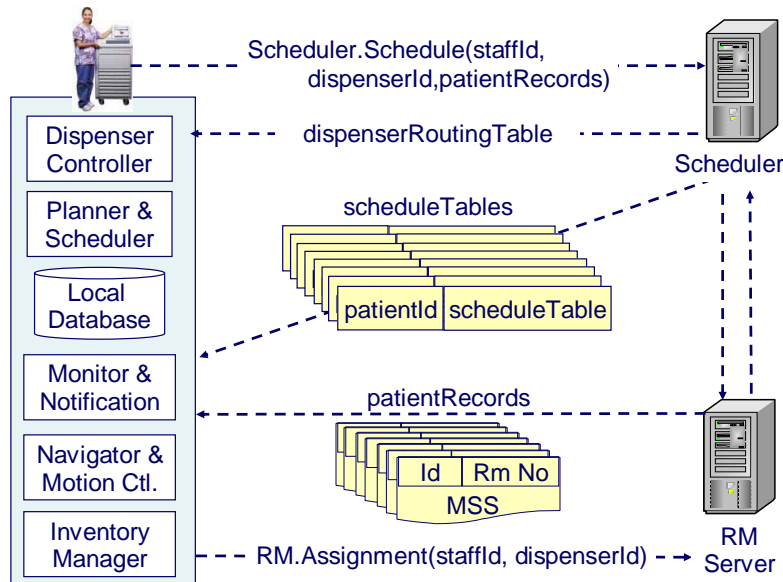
Scheduler.Schedule(staffId, dispenserId,patientRecords)

dispenserRoutingTable

Scheduler

Dispenser Controller

Planner & Scheduler

Local Database

Monitor & Notification

Navigator & Motion Ctl.

Inventory Manager

scheduleTables

| patientId | scheduleTable |
|---|---|

patientRecords

| Id | Rm No |
|---|---|

MSS

RM.Assignment(staffId, dispenserId)

RM Server